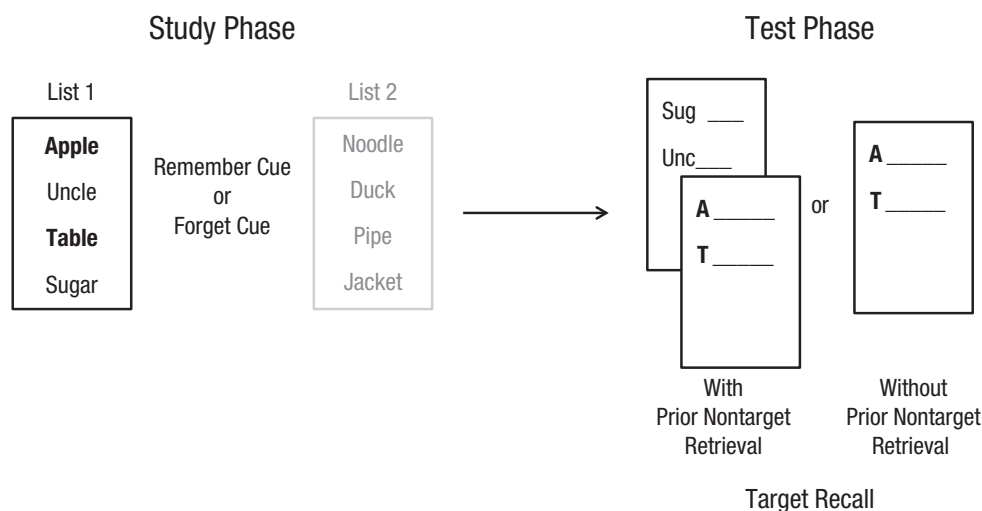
Study Phase

List 1

Apple
Uncle
Table
Sugar

Remember Cue
or
Forget Cue

List 2

Noodle
Duck
Pipe
Jacket

Test Phase

Sug ___
Unc___

A ______
T ______

or

A ______
T ______

With
Prior Nontarget
Retrieval

Without
Prior Nontarget
Retrieval

Target Recall